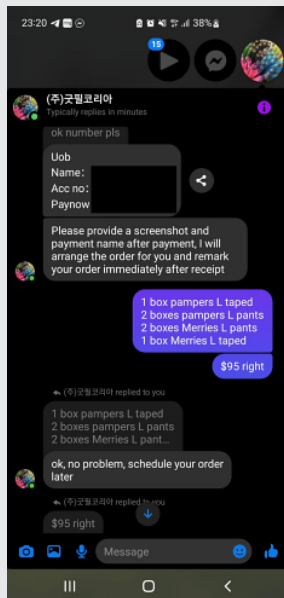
23:20 38%

15

(주)굿필코리아
Typically replies in minutes

ok number pls

Uob
Name:
Acc no:
Paynow

Please provide a screenshot and payment name after payment, I will arrange the order for you and remark your order immediately after receipt

1 box pampers L taped
2 boxes pampers L pants
2 boxes Merries L pants
1 box Merries L taped

$95 right

(주)굿필코리아 replied to you

1 box pampers L taped
2 boxes pampers L pants
2 boxes Merries L pant...

ok, no problem, schedule your order later

(주)굿필코리아 replied to you

$95 right

Message